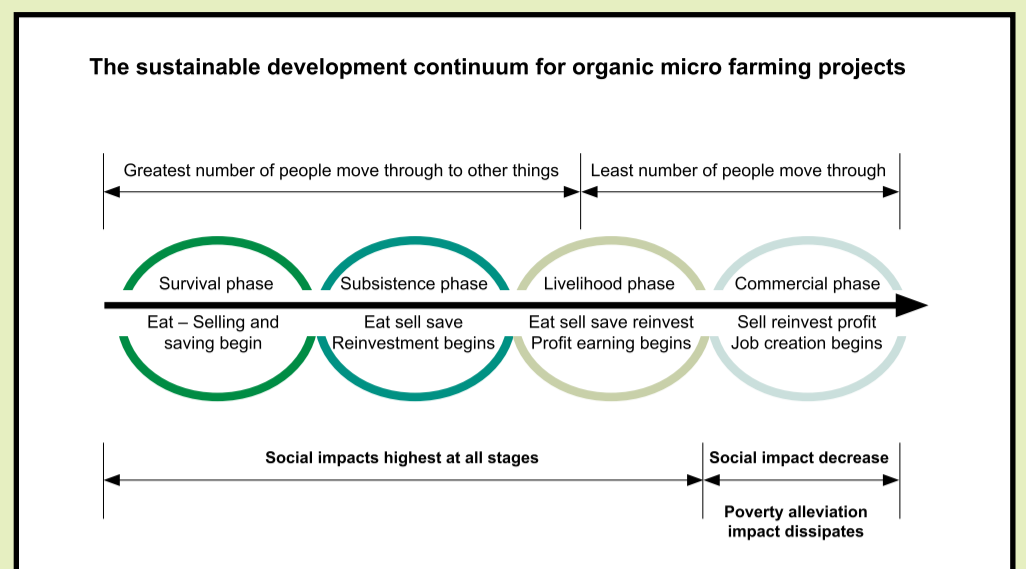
The sustainable development continuum for organic micro farming projects

Greatest number of people move through to other things

Least number of people move through

Survival phase

Eat – Selling and saving begin

Subsistence phase

Eat sell save Reinvestment begins

Livelihood phase

Eat sell save reinvest Profit earning begins

Commercial phase

Sell reinvest profit Job creation begins

Social impacts highest at all stages

Social impact decrease

Poverty alleviation impact dissipates